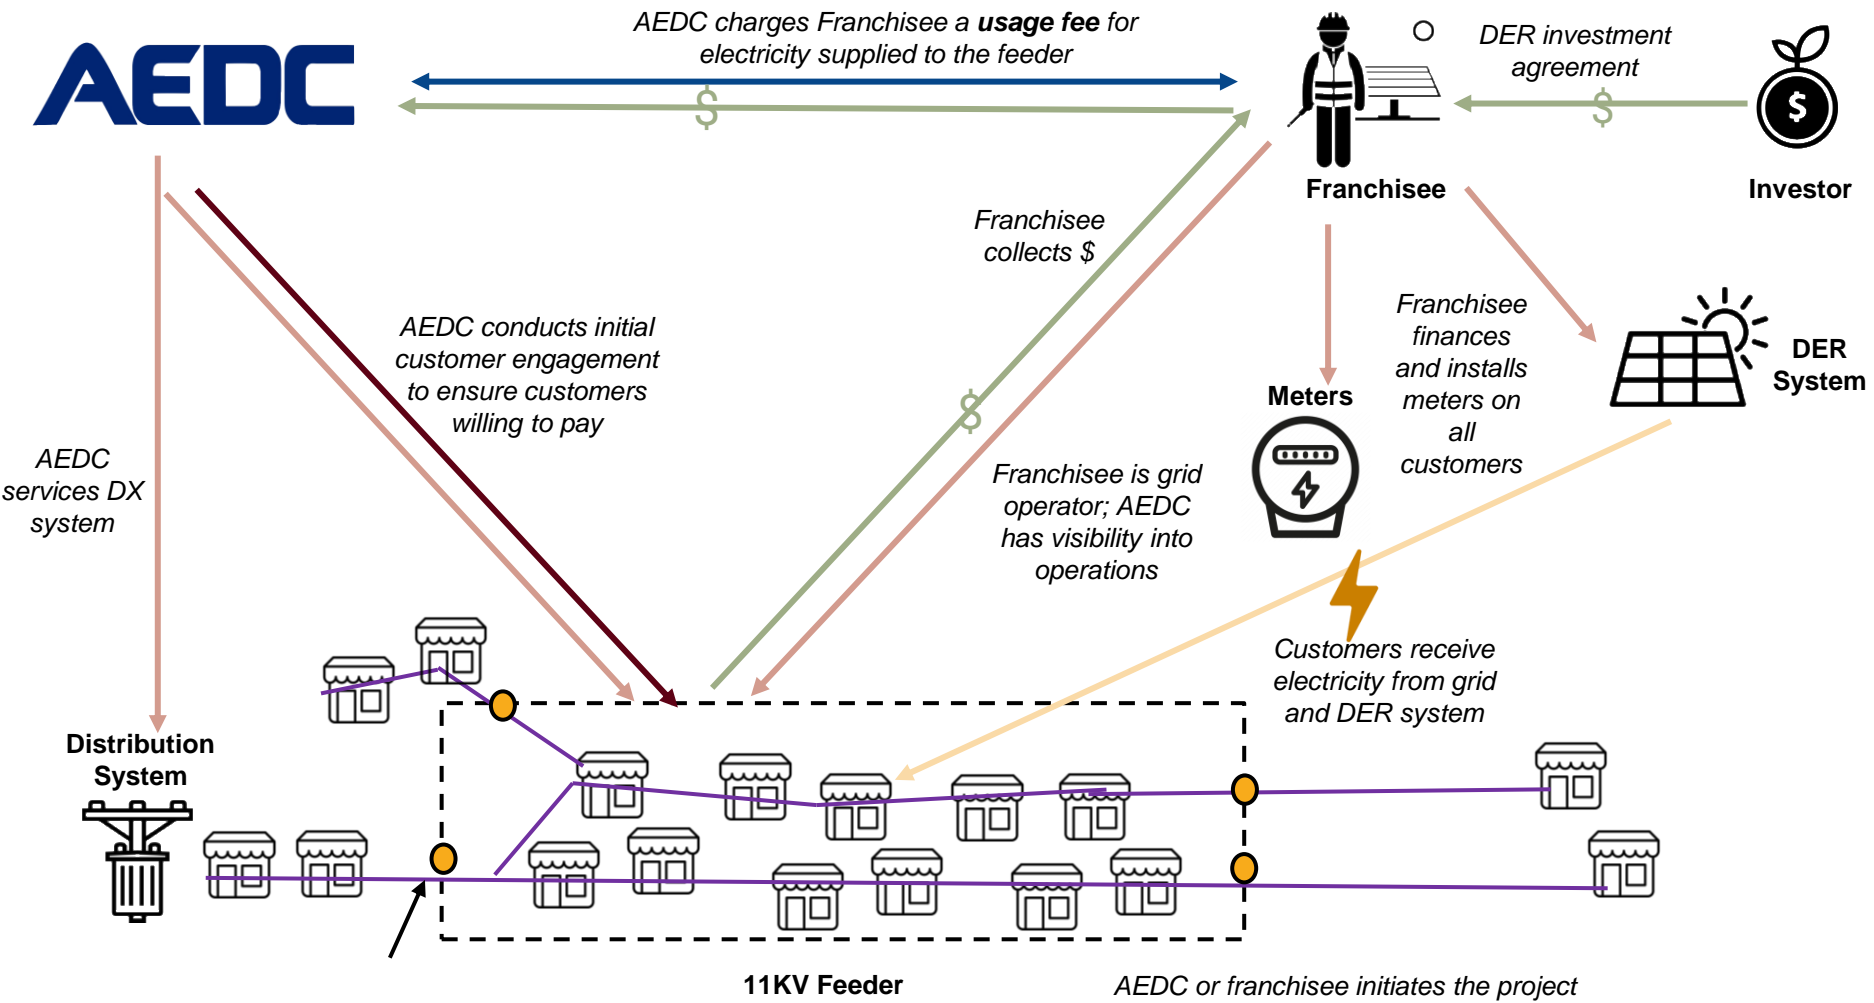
AEDC

AEDC charges Franchisee a **usage fee** for electricity supplied to the feeder

$

Franchisee

DER investment agreement

$

Investor

$

Franchisee collects $

AEDC conducts initial customer engagement to ensure customers willing to pay

AEDC services DX system

$

Meters

Franchisee finances and installs meters on all customers

DER System

Franchisee is grid operator; AEDC has visibility into operations

Customers receive electricity from grid and DER system

Distribution System

11KV Feeder

AEDC or franchisee initiates the project